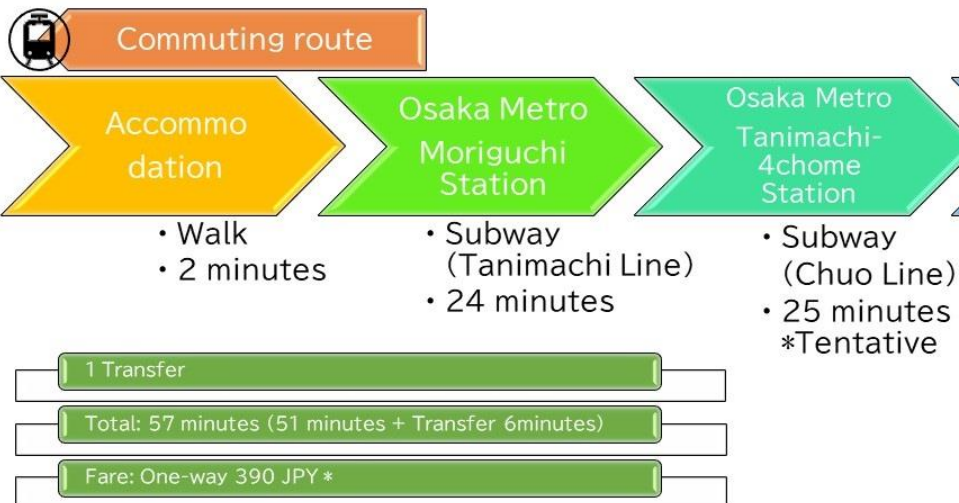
Commuting route

Accommodation

・Walk
・2 minutes

Osaka Metro Moriguchi Station

・Subway (Tanimachi Line)
・24 minutes

Osaka Metro Tanimachi-4chome Station

・Subway (Chuo Line)
・25 minutes
*Tentative

1 Transfer

Total: 57 minutes (51 minutes + Transfer 6minutes)

Fare: One-way 390 JPY *